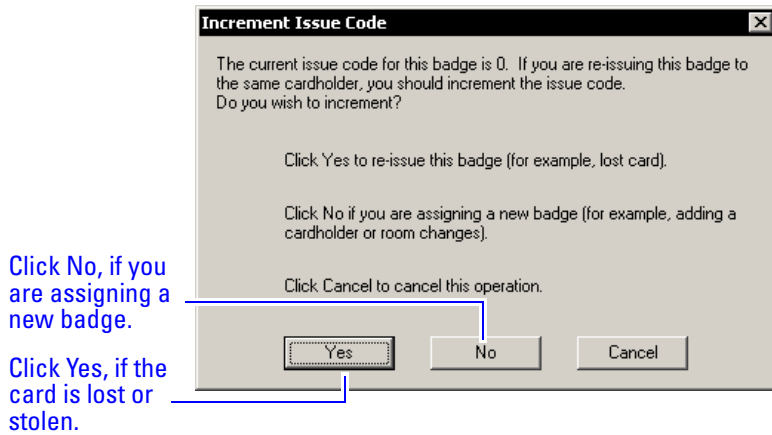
Increment Issue Code

The current issue code for this badge is 0. If you are re-issuing this badge to the same cardholder, you should increment the issue code.
Do you wish to increment?

Click Yes to re-issue this badge (for example, lost card).

Click No if you are assigning a new badge (for example, adding a cardholder or room changes).

Click Cancel to cancel this operation.

Yes

No

Cancel

Click No, if you are assigning a new badge.

Click Yes, if the card is lost or stolen.